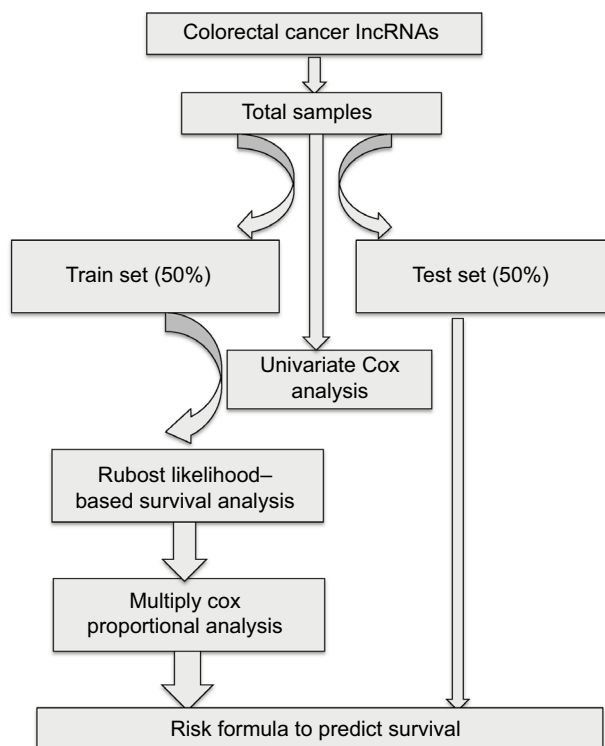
Colorectal cancer lncRNAs

Total samples

Train set (50%)

Test set (50%)

Univariate Cox analysis

Rubost likelihood–based survival analysis

Multiply cox proportional analysis

Risk formula to predict survival